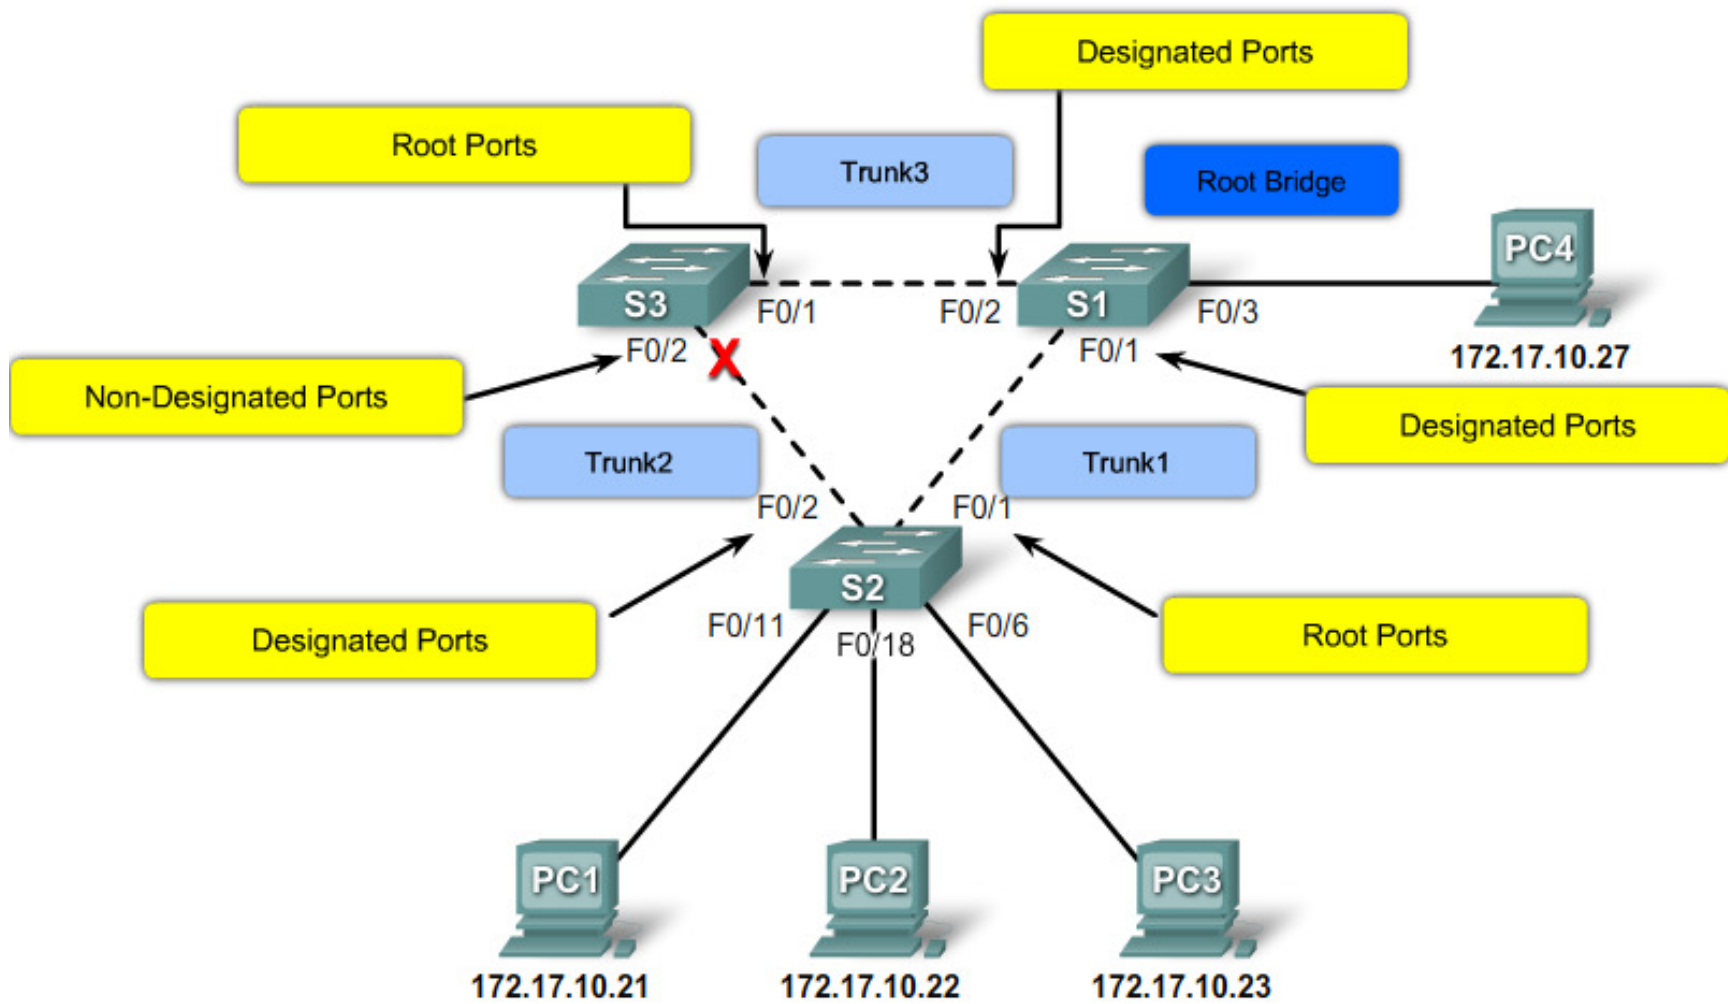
Designated Ports

Root Ports

Trunk3

Root Bridge

S3

F0/1

F0/2

S1

F0/3

PC4

172.17.10.27

F0/2

F0/1

Non-Designated Ports

Designated Ports

Trunk2

Trunk1

F0/2

F0/1

S2

Designated Ports

F0/11

F0/18

F0/6

Root Ports

PC1

PC2

PC3

172.17.10.21

172.17.10.22

172.17.10.23